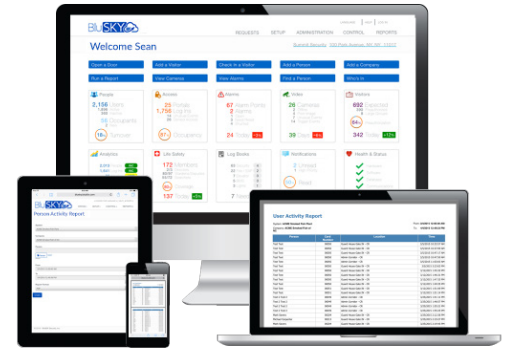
BluSKY

REQUESTS SETUP ADMINISTRATION CONTROL REPORTS

Welcome Sean

Open a Door
Run a Report
Add a Visitor
View Cameras
Check In a Visitor
View Alarms
Add a Person
Find a Person
Add a Company
Who's In

People
2,156
1,253
Access
25
1,756
Alarms
67
2
Video
26
Visitors
892
342

Analytics
Life Safety
17
137
Log Books
Notifications
Health & Status

Person Activity Report

User Activity Report